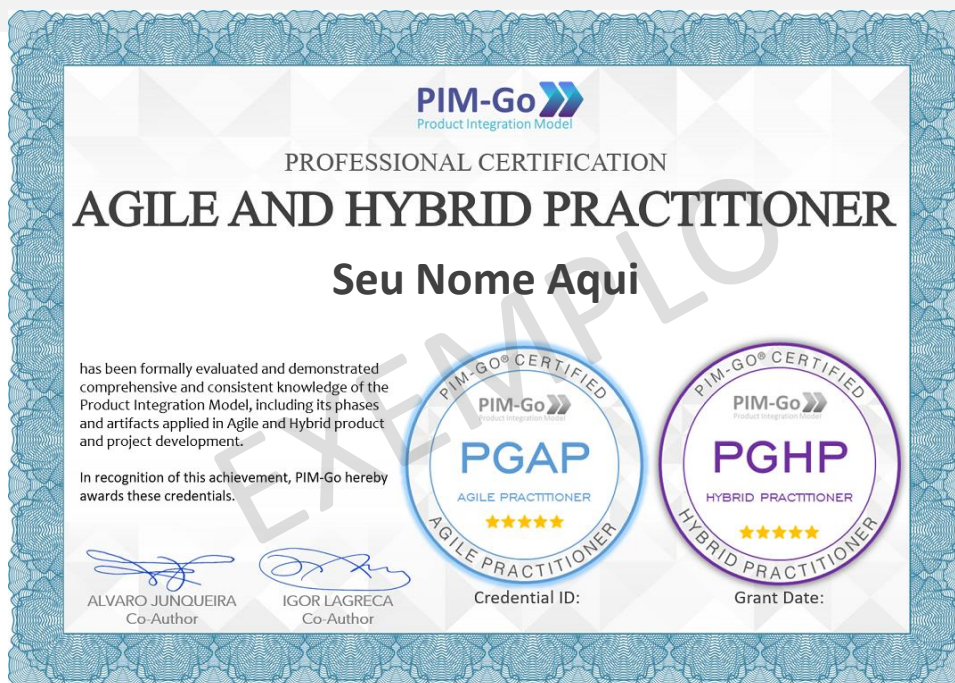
PIM-Go
Product Integration Model

PROFESSIONAL CERTIFICATION

AGILE AND HYBRID PRACTITIONER

Seu Nome Aqui

EXEMPLO

has been formally evaluated and demonstrated comprehensive and consistent knowledge of the Product Integration Model, including its phases and artifacts applied in Agile and Hybrid product and project development.

In recognition of this achievement, PIM-Go hereby awards these credentials.

PIM-GO® CERTIFIED
PIM-Go
PGAP
AGILE PRACTITIONER
★★★★★
AGILE PRACTITIONER

PIM-GO® CERTIFIED
PIM-Go
Product Integration Model
PGHP
HYBRID PRACTITIONER
★★★★★
HYBRID PRACTITIONER

ALVARO JUNQUEIRA
Co-Author

IGOR LAGRECA
Co-Author

Credential ID:

Grant Date: